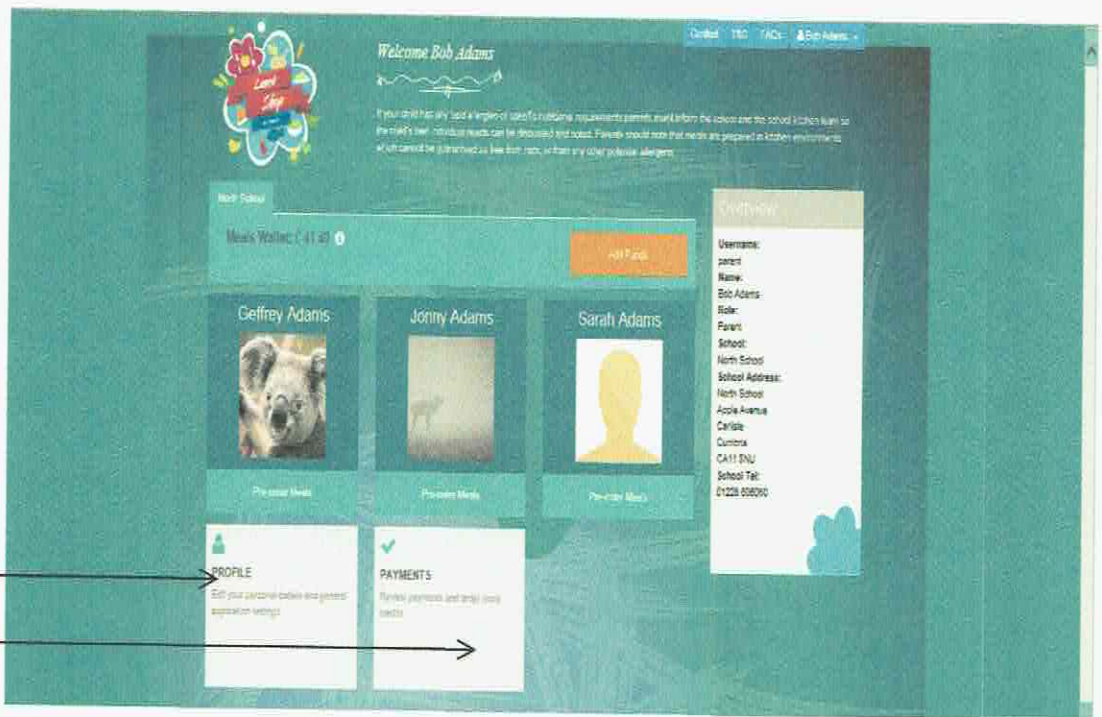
Contact T&C FAQs Bob Adams

Lunch Shop

Welcome Bob Adams

If your child has any food allergies or specific nutritional requirements parents must inform the school and the school kitchen team so the child's own individual needs can be discussed and noted. Parents should note that meals are prepared in kitchen environments which cannot be guaranteed as free from nuts, or from any other potential allergens.

North School

Meals Wallet: £ 41.40

Add Funds

Geffrey Adams

Pre-order Meals

Jonny Adams

Pre-order Meals

Sarah Adams

Pre-order Meals

PROFILE

Edit your personal details and general application settings

PAYMENTS

Review payments and detail from meals

Overview

Username:
parent
Name:
Bob Adams
Role:
Parent
School:
North School
School Address:
North School
Apple Avenue
Carlisle
Cumbria
CA11 5NU
School Tel:
01228 858080